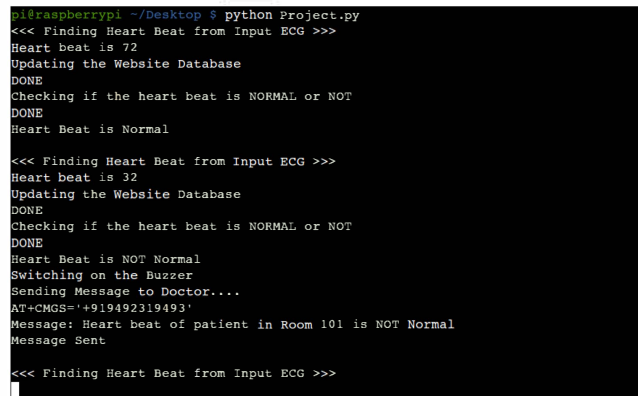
pi@raspberrypi ~/Desktop $ python Project.py
<<< Finding Heart Beat from Input ECG >>>
Heart beat is 72
Updating the Website Database
DONE
Checking if the heart beat is NORMAL or NOT
DONE
Heart Beat is Normal

<<< Finding Heart Beat from Input ECG >>>
Heart beat is 32
Updating the Website Database
DONE
Checking if the heart beat is NORMAL or NOT
DONE
Heart Beat is NOT Normal
Switching on the Buzzer
Sending Message to Doctor....
AT+CMGS='+919492319493'
Message: Heart beat of patient in Room 101 is NOT Normal
Message Sent

<<< Finding Heart Beat from Input ECG >>>